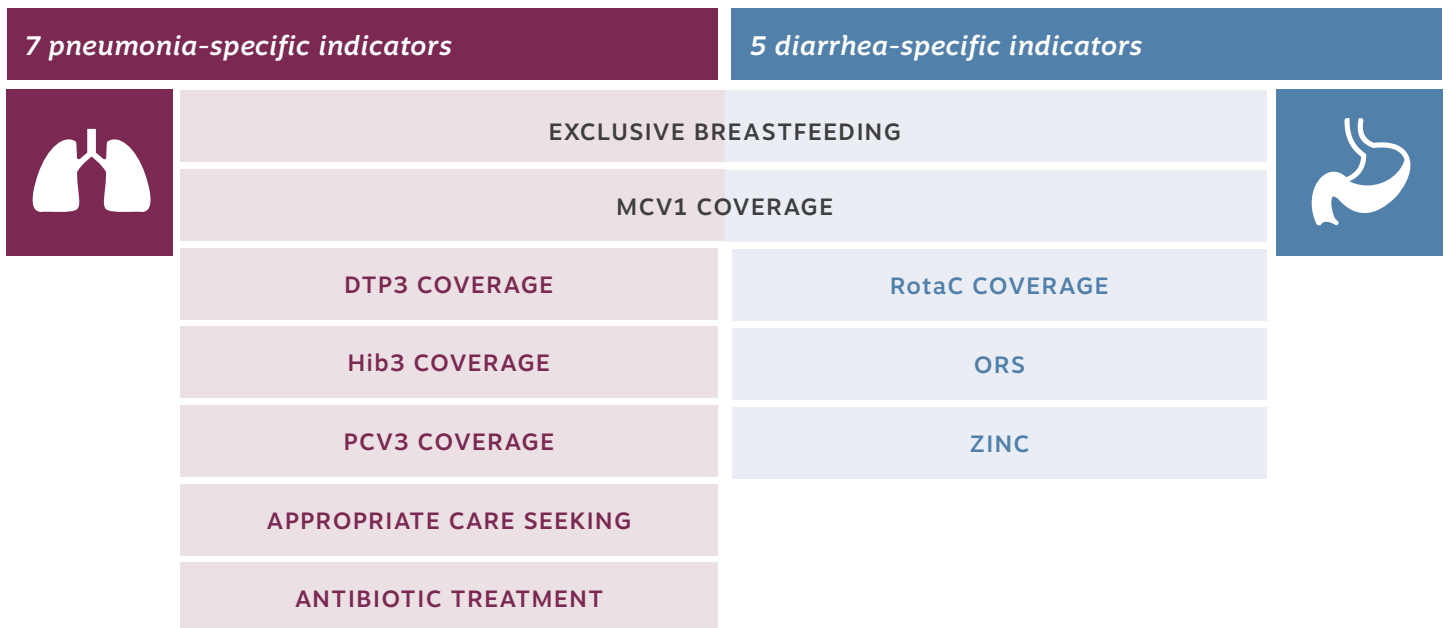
7 pneumonia-specific indicators

5 diarrhea-specific indicators

EXCLUSIVE BREASTFEEDING

MCV1 COVERAGE

DTP3 COVERAGE

Hib3 COVERAGE

PCV3 COVERAGE

APPROPRIATE CARE SEEKING

ANTIBIOTIC TREATMENT

RotaC COVERAGE

ORS

ZINC